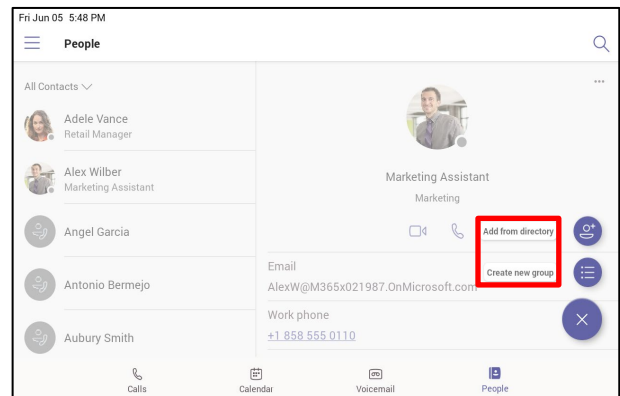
Fri Jun 05 5:48 PM

People

All Contacts

Adele Vance
Retail Manager

Alex Wilber
Marketing Assistant

Angel Garcia

Antonio Bermejo

Aubury Smith

...

Marketing Assistant
Marketing

Add from directory

Create new group

Email
AlexW@M365x021987.OnMicrosoft.com

Work phone
+1 858 555 0110

Calls Calendar Voicemail People